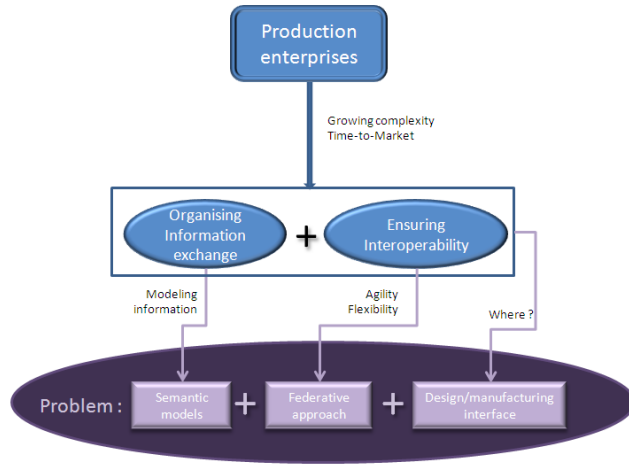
Production enterprises

Growing complexity
Time-to-Market

Organising Information exchange

+

Ensuring Interoperability

Modeling information

Agility
Flexibility

Where ?

Problem :

Semantic models

+

Federative approach

+

Design/manufacturing interface